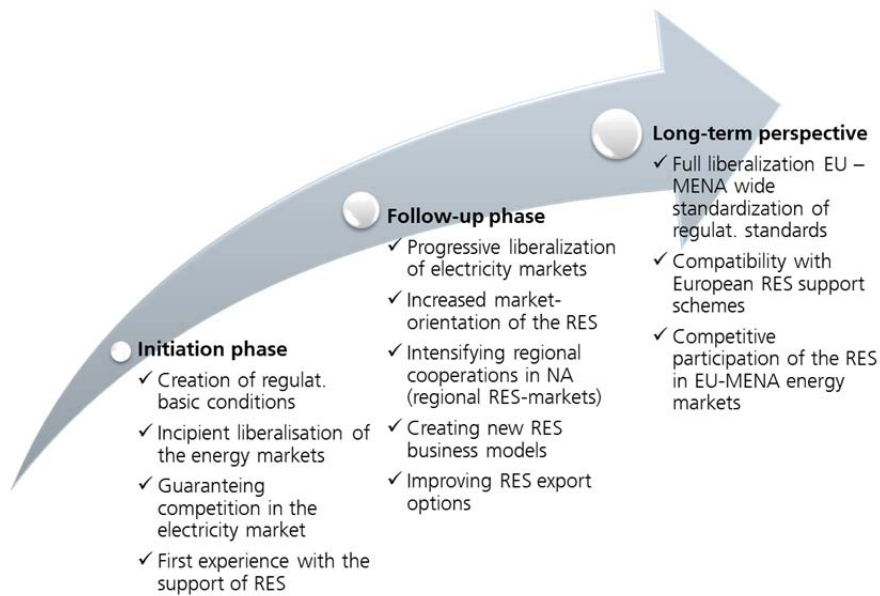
Initiation phase
✓ Creation of regulat. basic conditions
✓ Incipient liberalisation of the energy markets
✓ Guaranteeing competition in the electricity market
✓ First experience with the support of RES

Follow-up phase
✓ Progressive liberalization of electricity markets
✓ Increased market-orientation of the RES
✓ Intensifying regional cooperations in NA (regional RES-markets)
✓ Creating new RES business models
✓ Improving RES export options

Long-term perspective
✓ Full liberalization EU – MENA wide standardization of regulat. standards
✓ Compatibility with European RES support schemes
✓ Competitive participation of the RES in EU-MENA energy markets